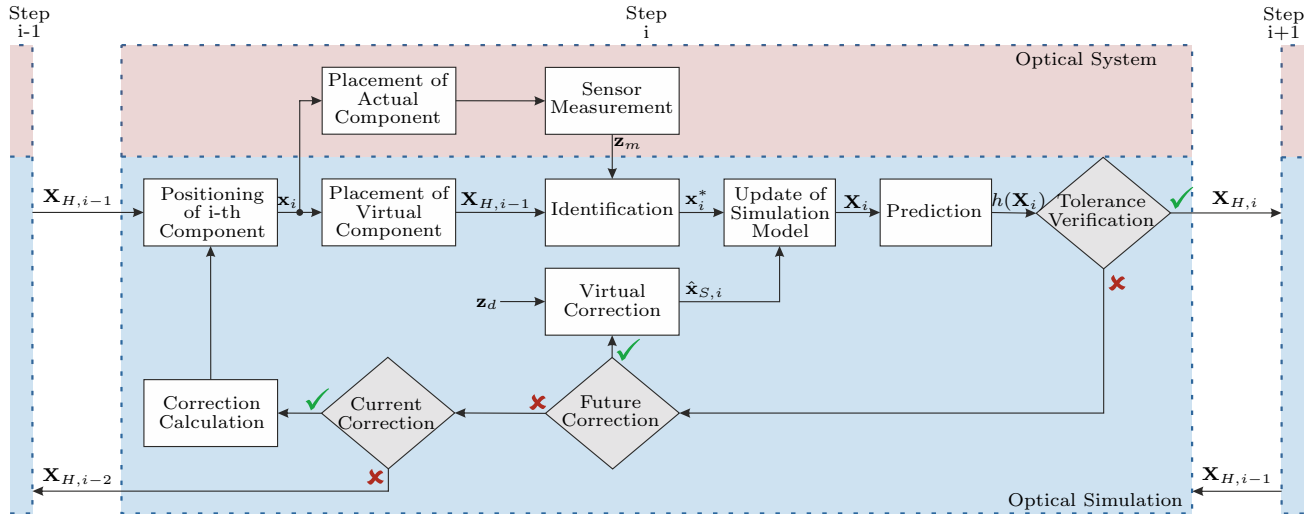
Step i-1

Step i

Step i+1

Optical System

Placement of Actual Component

Sensor Measurement

$\mathbf{z}_m$

$\mathbf{X}_{H,i-1}$

Positioning of i-th Component

$\mathbf{x}_i$

Placement of Virtual Component

$\mathbf{X}_{H,i-1}$

Identification

$\mathbf{x}_i^*$

Update of Simulation Model

$\mathbf{X}_i$

Prediction

$h(\mathbf{X}_i)$

Tolerance Verification

$\mathbf{X}_{H,i}$

$\mathbf{z}_d$

Virtual Correction

$\hat{\mathbf{x}}_{S,i}$

Correction Calculation

Current Correction

Future Correction

$\mathbf{X}_{H,i-2}$

$\mathbf{X}_{H,i-1}$

Optical Simulation